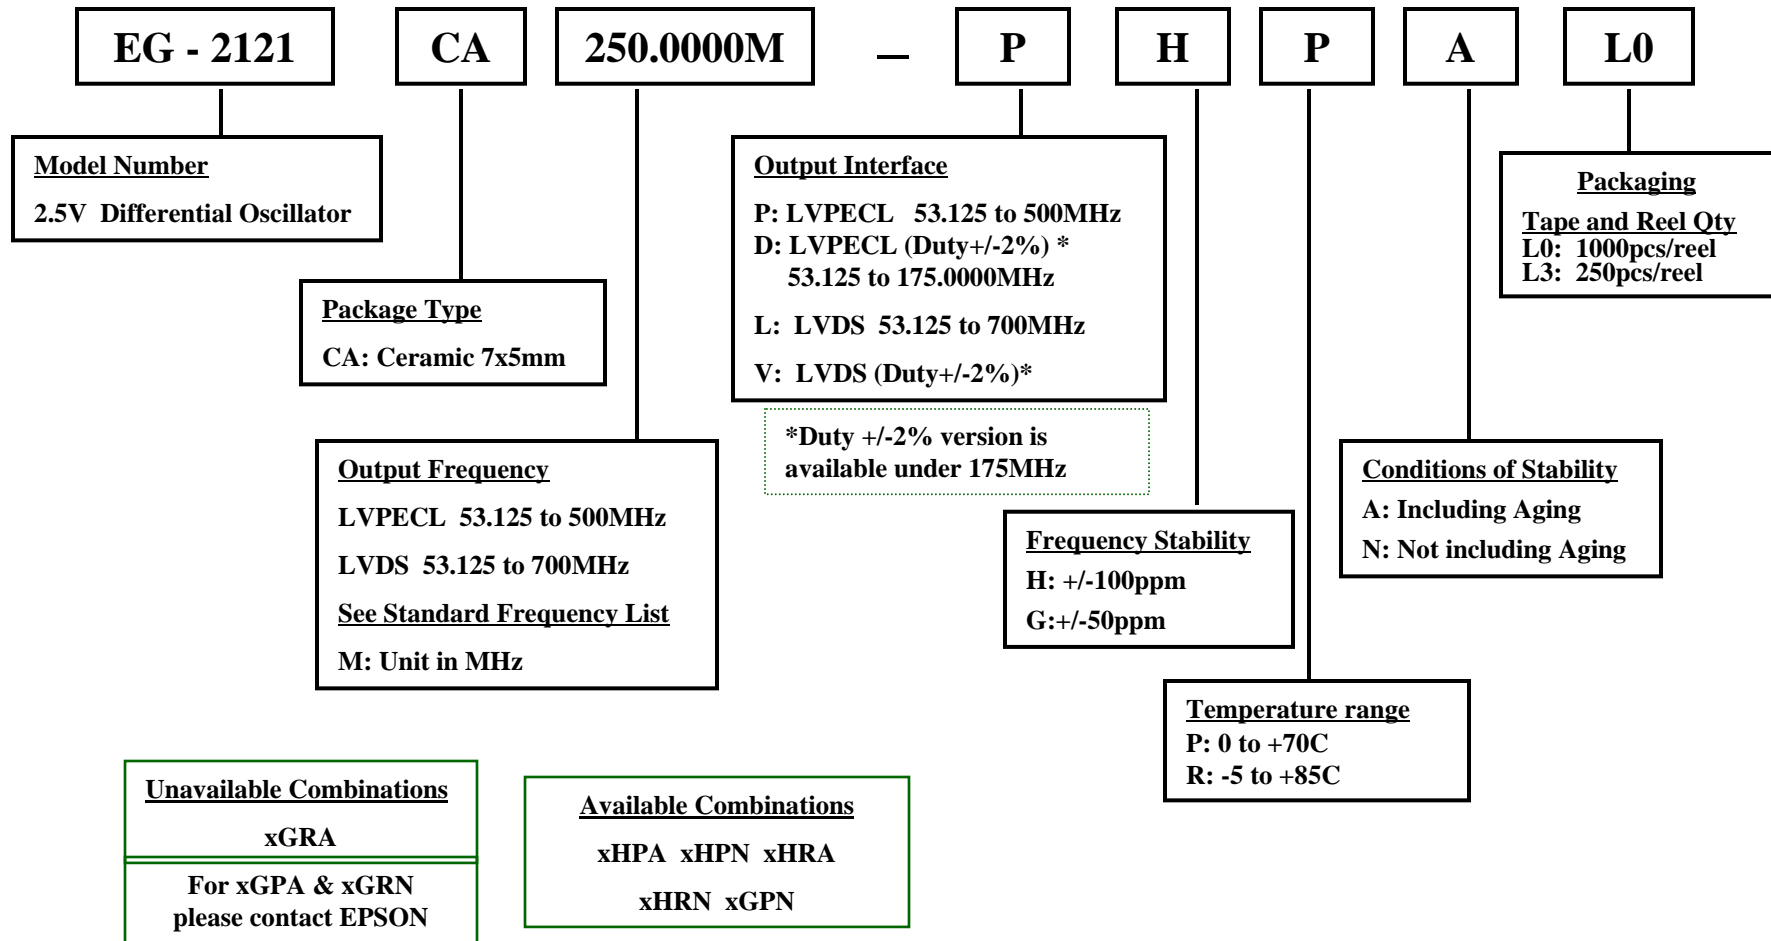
EG - 2121 CA 250.0000M – P H P A L0

Model Number
2.5V Differential Oscillator

Package Type
CA: Ceramic 7x5mm

Output Frequency
LVPECL 53.125 to 500MHz
LVDS 53.125 to 700MHz
See Standard Frequency List
M: Unit in MHz

Output Interface
P: LVPECL 53.125 to 500MHz
D: LVPECL (Duty+/-2%) * 53.125 to 175.0000MHz
L: LVDS 53.125 to 700MHz
V: LVDS (Duty+/-2%)*

*Duty +/-2% version is available under 175MHz

Frequency Stability
H: +/-100ppm
G:+/-50ppm

Temperature range
P: 0 to +70C
R: -5 to +85C

Conditions of Stability
A: Including Aging
N: Not including Aging

Packaging
Tape and Reel Qty
L0: 1000pcs/reel
L3: 250pcs/reel

Unavailable Combinations
xGRA
For xGPA & xGRN please contact EPSON

Available Combinations
xHPA xHPN xHRA
xHRN xGPN